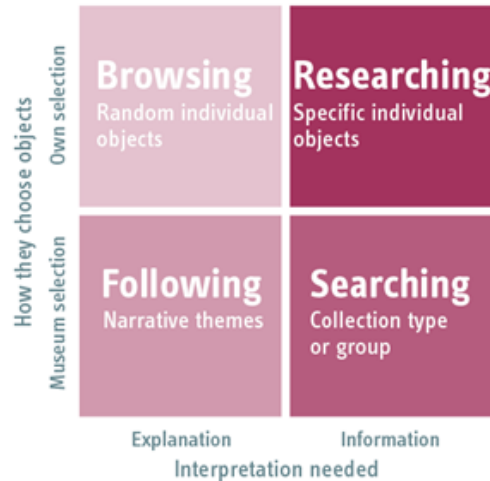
How they choose objects

Own selection

Museum selection

Browsing
Random individual objects

Researching
Specific individual objects

Following
Narrative themes

Searching
Collection type or group

Explanation

Information

Interpretation needed